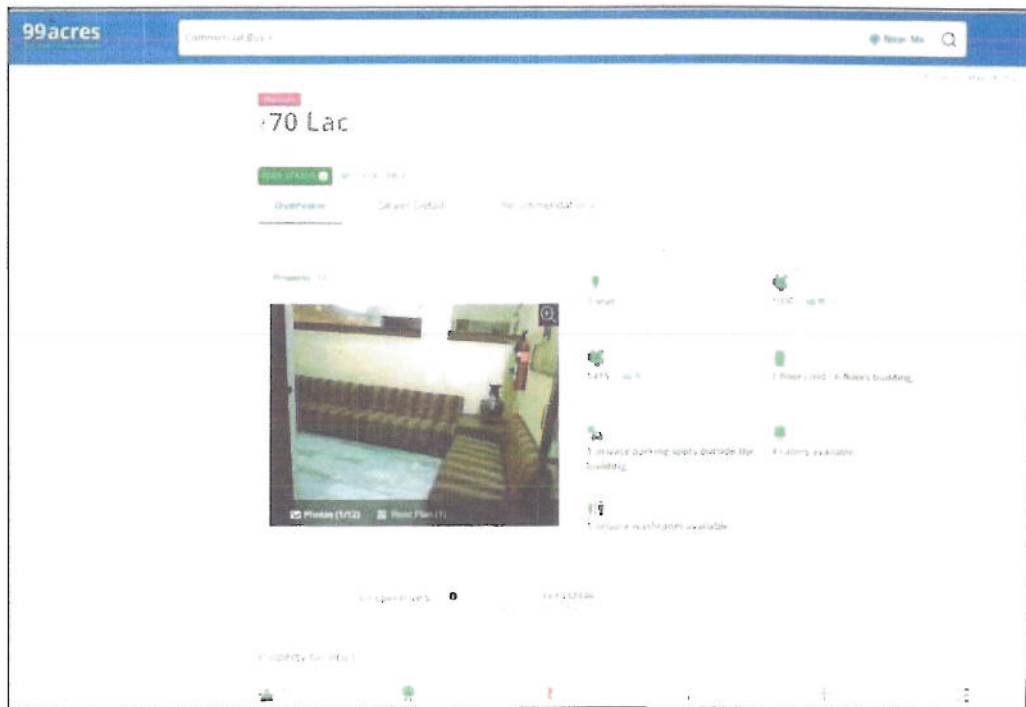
99acres

Commercial Buy

Near Me

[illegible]

₹70 Lac

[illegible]

Overview

Dealer Details

Recommendations

Property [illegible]

Photos (1/12)

Floor Plan (1)

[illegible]

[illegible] sq.ft

1475 sq.ft

1 floor(s) in 1 floors building

1 private parking spots outside the building

4 cabins available

1 private washroom available

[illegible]

Property facilities